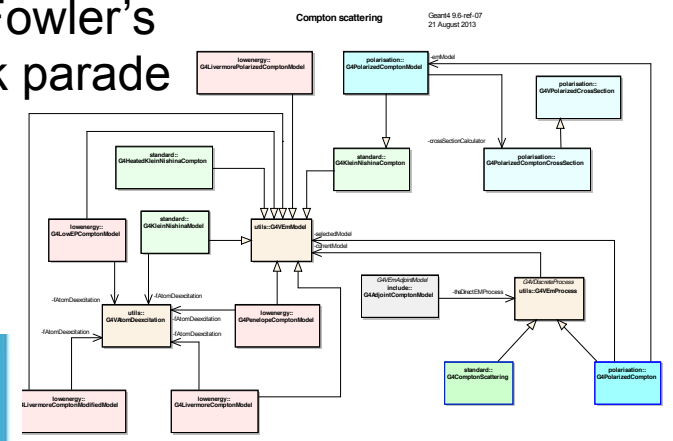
Fowler's
k parade

Compton scattering

Geant4 9.6-ref-07
21 August 2013

lowenergy::
G4LivermorePolarizedComptonModel

polarisation::
G4PolarizedComptonModel

-emModel

polarisation::
G4VPolarizedCrossSection

-crossSectionCalculator

standard::
G4KleinNishinaCompton

polarisation::
G4PolarizedComptonCrossSection

standard::
G4HeatedKleinNishinaCompton

lowenergy::
G4LowEPComptonModel

standard::
G4KleinNishinaModel

utils::G4VEmModel

-selectedModel

-currentModel

-fAtomDeexcitation

-fAtomDeexcitation

utils::
G4VAtomDeexcitation

-fAtomDeexcitation

lowenergy::
G4PenelopeComptonModel

G4VEmAdjointModel
include::
G4AdjointComptonModel

-theDirectEMProcess

G4VDiscreteProcess
utils::G4VEmProcess

-fAtomDeexcitation

-fAtomDeexcitation

standard::
G4ComptonScattering

polarisation::
G4PolarizedCompton

lowenergy::
G4LivermoreComptonModifiedModel

lowenergy::
G4LivermoreComptonModel